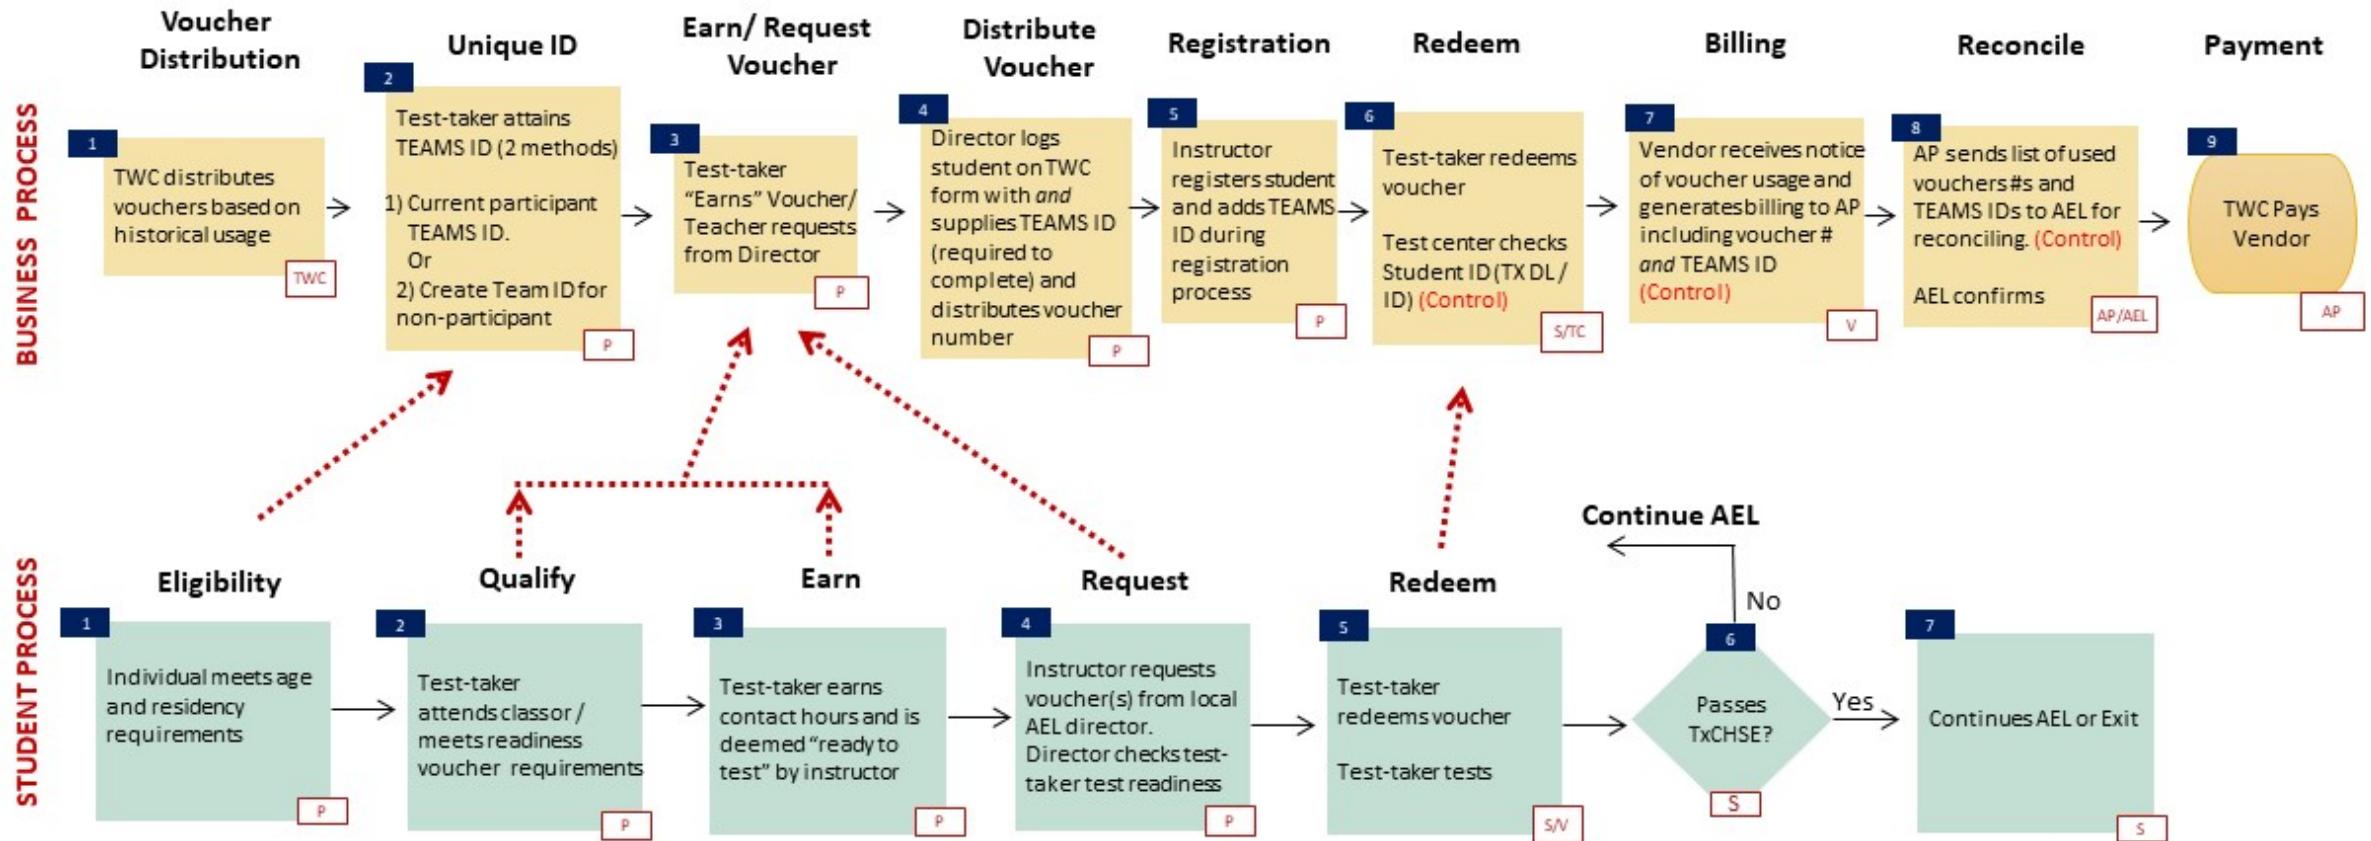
BUSINESS PROCESS

Voucher Distribution

1
TWC distributes vouchers based on historical usage
TWC

Unique ID

2
Test-taker attains TEAMS ID (2 methods)

1) Current participant TEAMS ID.
Or
2) Create Team ID for non-participant
P

Earn/ Request Voucher

3
Test-taker "Earns" Voucher/ Teacher requests from Director
P

Distribute Voucher

4
Director logs student on TWC form with *and* supplies TEAMS ID (required to complete) and distributes voucher number
P

Registration

5
Instructor registers student and adds TEAMS ID during registration process
P

Redeem

6
Test-taker redeems voucher

Test center checks Student ID (TX DL / ID) (Control)
S/TC

Billing

7
Vendor receives notice of voucher usage and generates billing to AP including voucher # *and* TEAMS ID (Control)
V

Reconcile

8
AP sends list of used vouchers#s and TEAMS IDs to AEL for reconciling. (Control)

AEL confirms
AP/AEL

Payment

9
TWC Pays Vendor
AP

STUDENT PROCESS

Eligibility

1
Individual meets age and residency requirements
P

Qualify

2
Test-taker attends class or / meets readiness voucher requirements
P

Earn

3
Test-taker earns contact hours and is deemed "ready to test" by instructor
P

Request

4
Instructor requests voucher(s) from local AEL director. Director checks test-taker test readiness
P

Redeem

5
Test-taker redeems voucher

Test-taker tests
S/V

Continue AEL
No
6
Passes TxCHSE?
S
Yes

7
Continues AEL or Exit
S